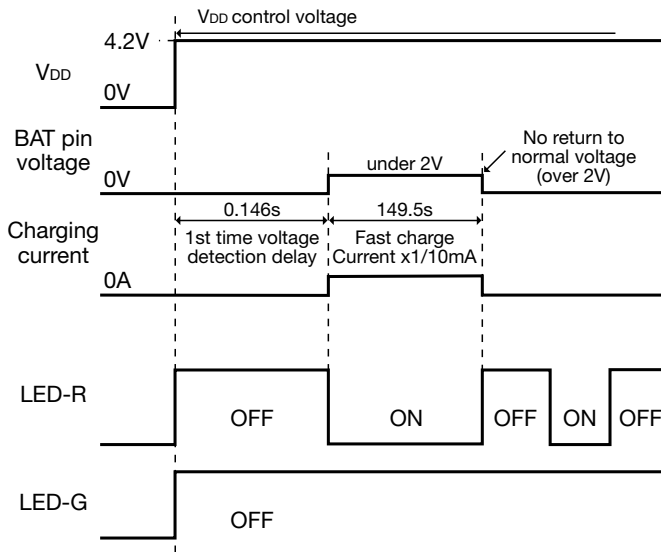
VDD control voltage

4.2V

VDD

0V

BAT pin voltage

0V

under 2V

No return to normal voltage (over 2V)

0.146s

149.5s

Charging current

1st time voltage detection delay

Fast charge Current x1/10mA

0A

LED-R

OFF

ON

OFF

ON

OFF

LED-G

OFF